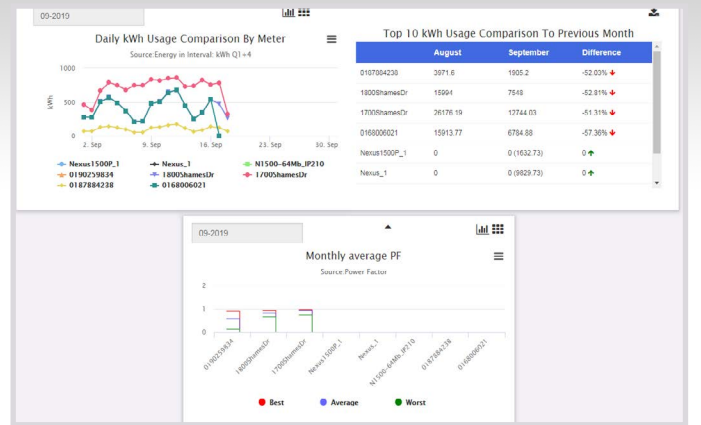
09-2019

Daily kWh Usage Comparison By Meter

Source:Energy in Interval: kWh Q1+4

1000

500

0

kWh

2. Sep

9. Sep

16. Sep

23. Sep

30. Sep

Nexus1500P_1
Nexus_1
N1500-64Mb_IP210
0190259834
1800ShamesDr
1700ShamesDr
0187884238
0168006021

Top 10 kWh Usage Comparison To Previous Month

| | August | September | Difference |
|---|---|---|---|
| 0187884238 | 3971.6 | 1905.2 | -52.03% |
| 1800ShamesDr | 15994 | 7548 | -52.81% |
| 1700ShamesDr | 26176.19 | 12744.03 | -51.31% |
| 0168006021 | 15913.77 | 6784.88 | -57.36% |
| Nexus1500P_1 | 0 | 0 (1632.73) | 0 |
| Nexus_1 | 0 | 0 (9829.73) | 0 |

09-2019

Monthly average PF

Source:Power Factor

2

1

0

0190259834
1800ShamesDr
1700ShamesDr
Nexus1500P_1
Nexus_1
N1500-64Mb_IP210
0187884238
0168006021

Best
Average
Worst